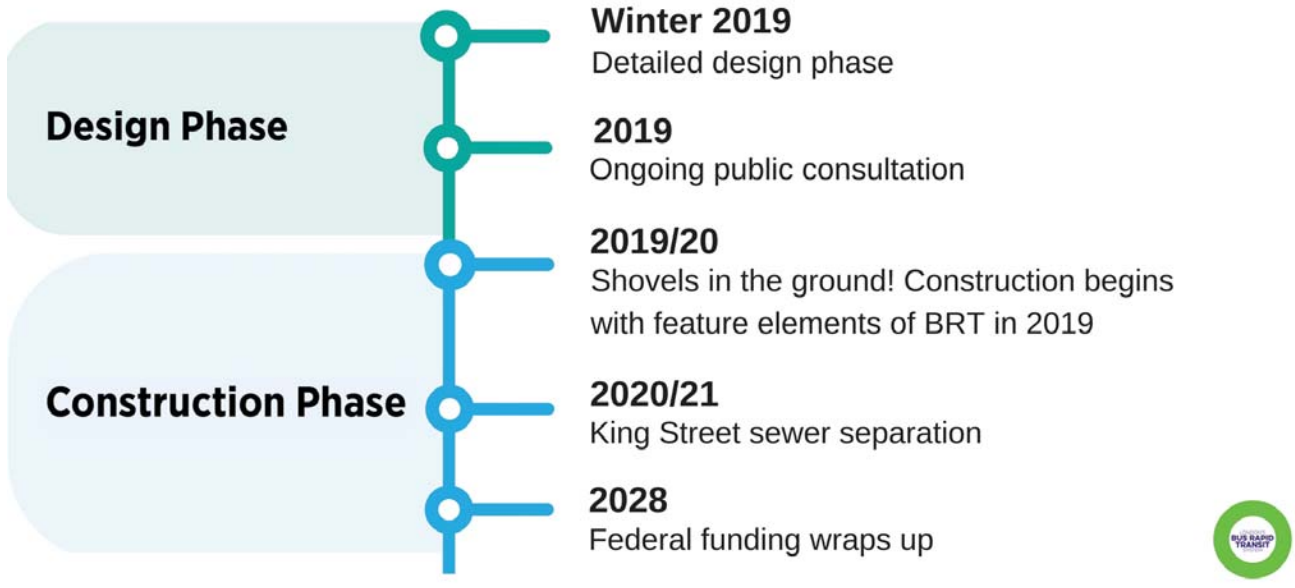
Design Phase

Construction Phase

Winter 2019
Detailed design phase

2019
Ongoing public consultation

2019/20
Shovels in the ground! Construction begins with feature elements of BRT in 2019

2020/21
King Street sewer separation

2028
Federal funding wraps up

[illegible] BUS RAPID TRANSIT